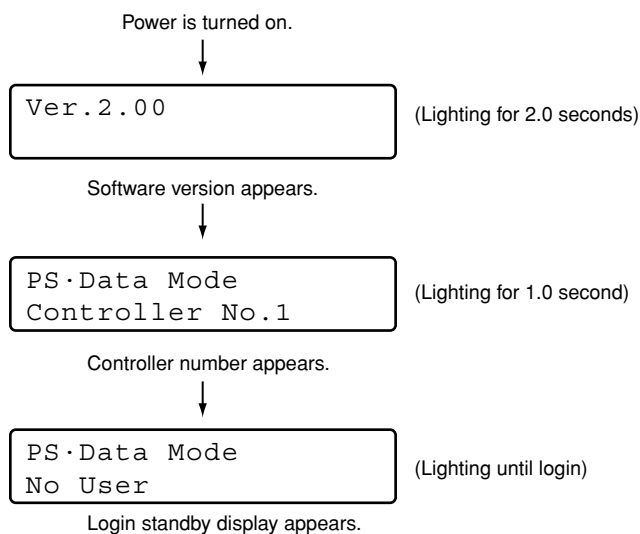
Power is turned on.

Ver.2.00

(Lighting for 2.0 seconds)

Software version appears.

PS·Data Mode
Controller No.1

(Lighting for 1.0 second)

Controller number appears.

PS·Data Mode
No User

(Lighting until login)

Login standby display appears.